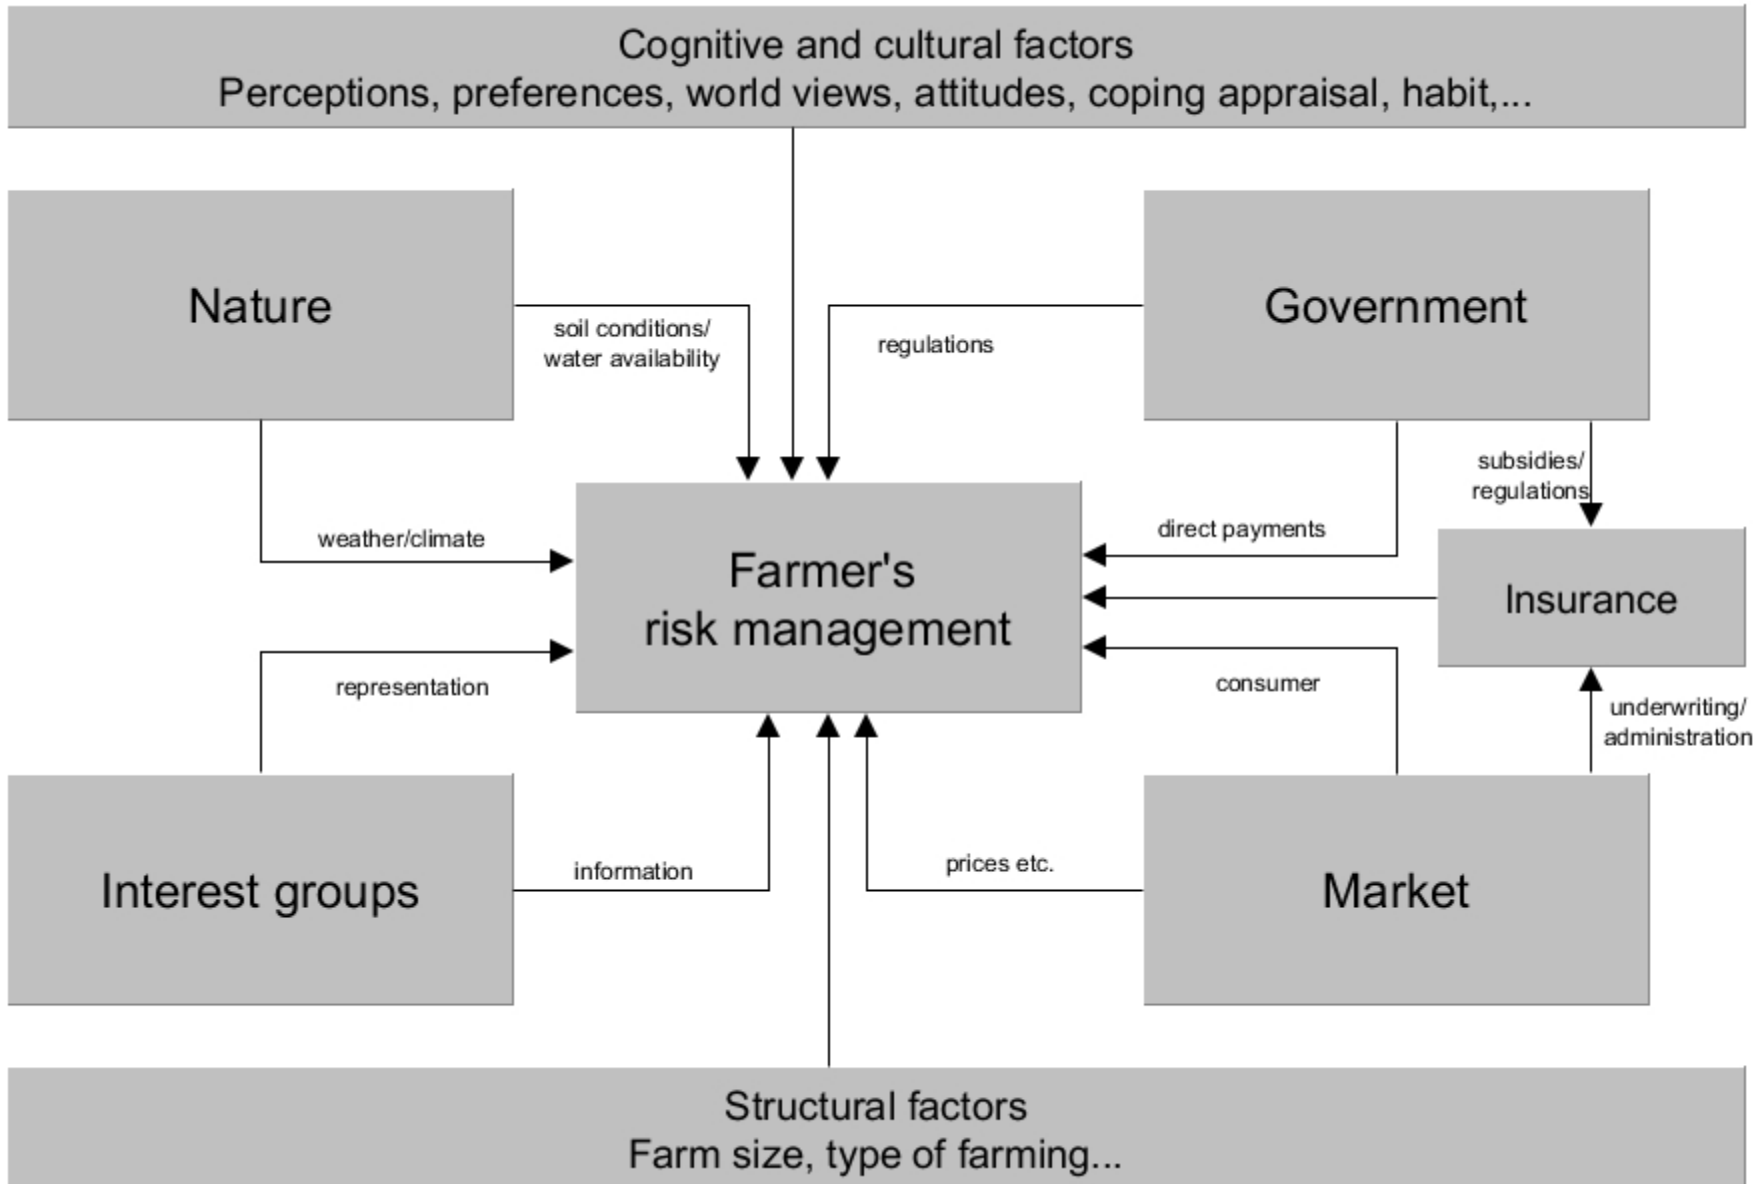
Cognitive and cultural factors
Perceptions, preferences, world views, attitudes, coping appraisal, habit,...

Nature

soil conditions/ water availability

regulations

Government

subsidies/ regulations

weather/climate

Farmer's risk management

direct payments

Insurance

representation

consumer

underwriting/ administration

Interest groups

information

prices etc.

Market

Structural factors
Farm size, type of farming...